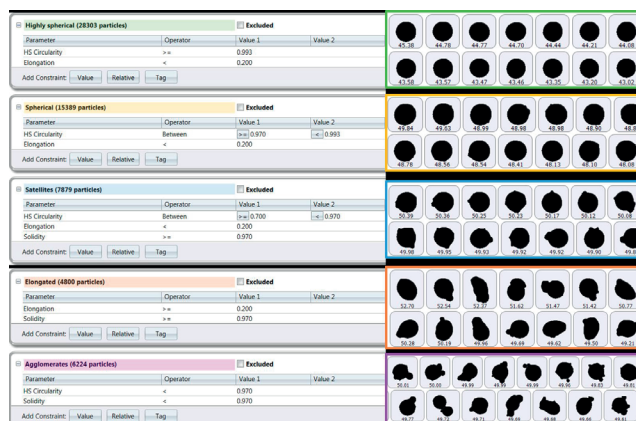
Highly spherical (28303 particles)

Excluded

| Parameter | Operator | Value 1 | Value 2 |
|---|---|---|---|
| HS Circularity | >= | 0.993 | |
| Elongation | < | 0.200 | |

Add Constraint: Value Relative Tag

45.38 44.78 44.77 44.70 44.44 44.21 44.08
43.58 43.57 43.47 43.46 43.35 43.20 43.02

Spherical (15389 particles)

Excluded

| Parameter | Operator | Value 1 | Value 2 |
|---|---|---|---|
| HS Circularity | Between | >= 0.970 | < 0.993 |
| Elongation | < | 0.200 | |

Add Constraint: Value Relative Tag

49.84 49.63 48.99 48.98 48.98 48.90 48.8
48.78 48.56 48.54 48.41 48.13 48.10 48.08

Satellites (7879 particles)

Excluded

| Parameter | Operator | Value 1 | Value 2 |
|---|---|---|---|
| HS Circularity | Between | >= 0.700 | < 0.970 |
| Elongation | < | 0.200 | |
| Solidity | >= | 0.970 | |

Add Constraint: Value Relative Tag

50.39 50.36 50.25 50.23 50.17 50.12 50.08
49.98 49.95 49.93 49.92 49.92 49.90 49.8

Elongated (4800 particles)

Excluded

| Parameter | Operator | Value 1 | Value 2 |
|---|---|---|---|
| Elongation | >= | 0.200 | |
| Solidity | >= | 0.970 | |

Add Constraint: Value Relative Tag

52.70 52.54 52.37 51.62 51.47 51.42 50.77
50.28 50.19 49.96 49.69 49.69 49.50 49.21

Agglomerates (6224 particles)

Excluded

| Parameter | Operator | Value 1 | Value 2 |
|---|---|---|---|
| HS Circularity | < | 0.970 | |
| Solidity | < | 0.970 | |

Add Constraint: Value Relative Tag

50.01 50.00 49.99 49.99 49.99 49.96 49.83 49.81
49.77 49.72 49.71 49.69 49.68 49.66 49.61